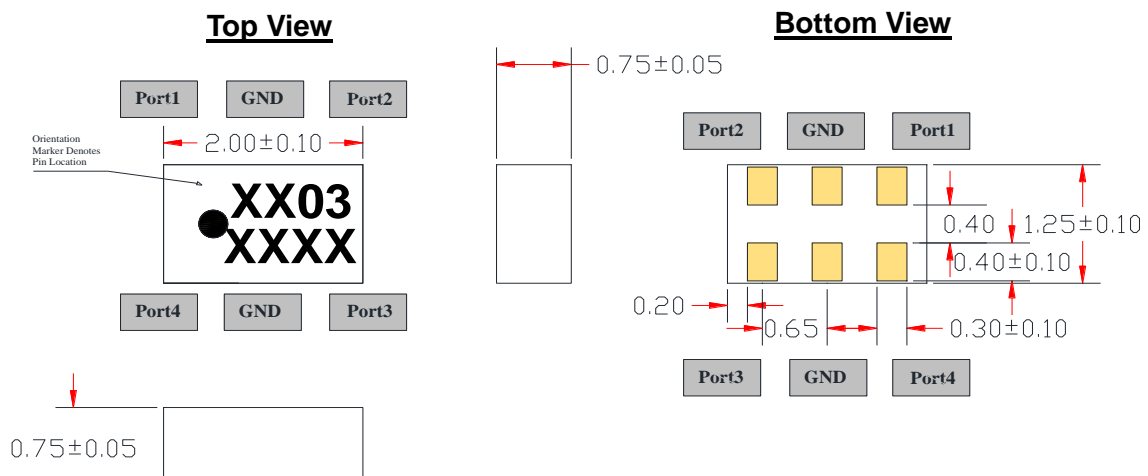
Top View

Bottom View

0.75±0.05

Port1 GND Port2

Port2 GND Port1

Orientation Marker Denotes Pin Location

2.00±0.10

XX03
XXXX

0.40

1.25±0.10

0.40±0.10

Port4 GND Port3

0.20

0.65

0.30±0.10

Port3 GND Port4

0.75±0.05